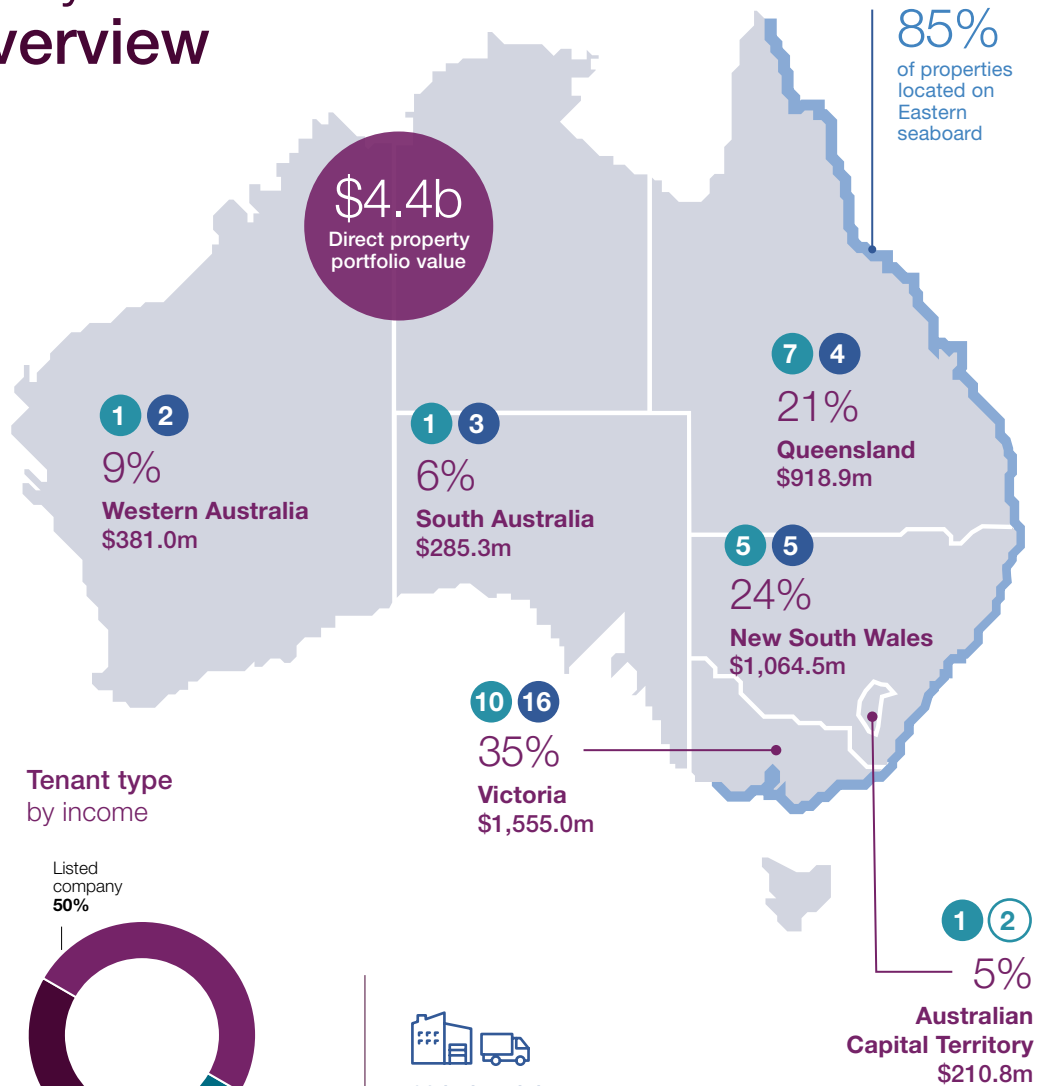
verview

85%
of properties located on Eastern seaboard

$4.4b
Direct property portfolio value

7 4
21%
Queensland
$918.9m

1 2
9%
Western Australia
$381.0m

1 3
6%
South Australia
$285.3m

5 5
24%
New South Wales
$1,064.5m

10 16
35%
Victoria
$1,555.0m

Tenant type
by income

Listed company
50%

1 2
5%
Australian Capital Territory
$210.8m